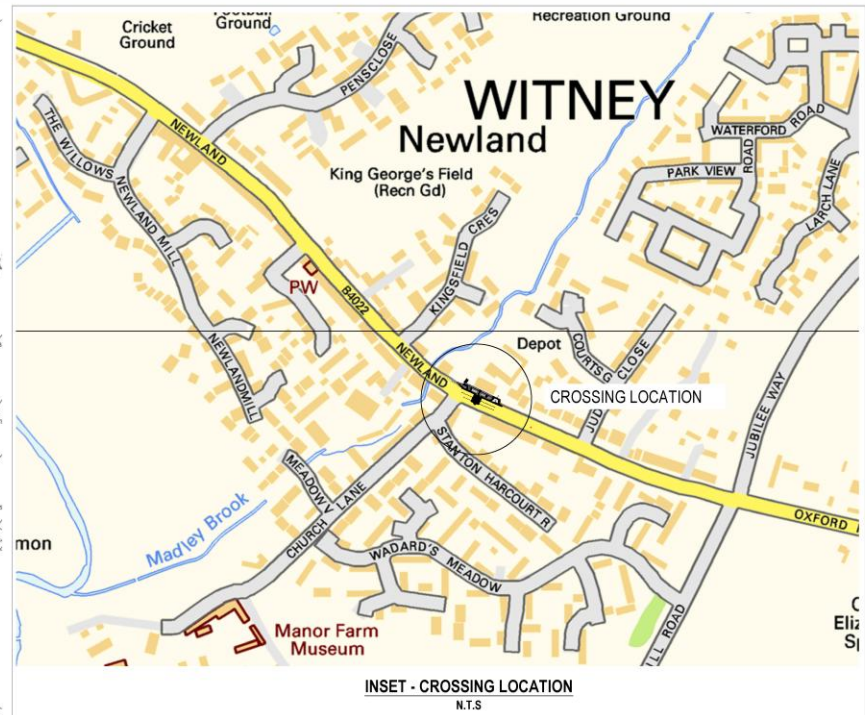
Cricket Ground

Football Ground

Recreation Ground

WITNEY

Newland

PENSCLOSE

WATERFORD ROAD

ROAD

PARK VIEW

LARCH LANE

NEWLAND

THE WILLOWS

NEWLAND MILL

King George's Field (Recn Gd)

KINGSFIELD CRES

PW

B4022

NEWLANDMILL

NEWLAND

Depot

COURTS CLOSE

JUBILEE WAY

CROSSING LOCATION

JUD

STANTON HARCOURT R

MEADOW

CHURCH LANE

Madley Brook

OXFORD

WADARD'S MEADOW

mon

LL ROAD

Manor Farm Museum

Eliz

Sp

INSET - CROSSING LOCATION

N.T.S